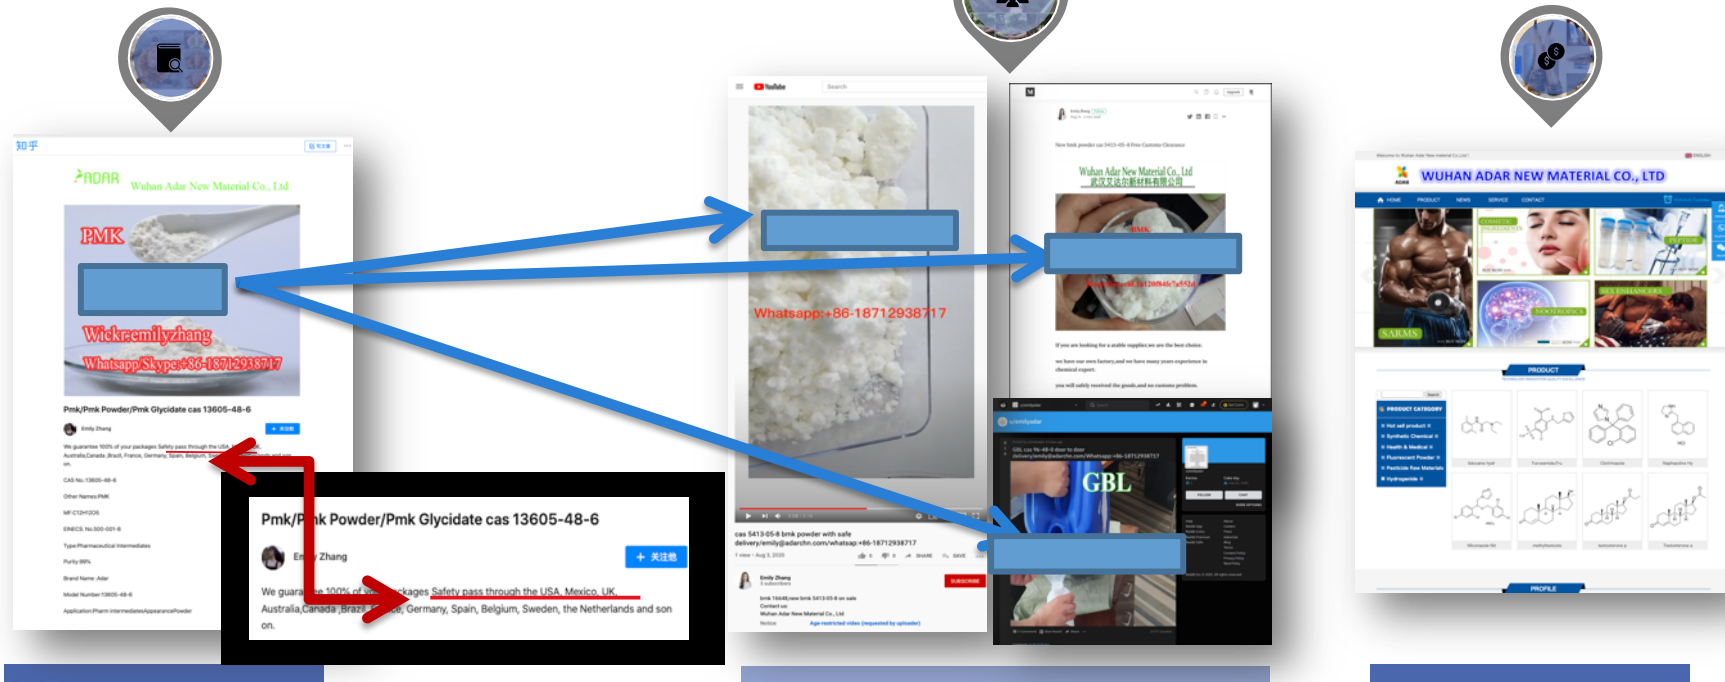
知乎

ADAR Wuhan Adar New Material Co., Ltd

PMK

Wickr:emilyzhang

Whatsapp/Skype:+86-18712938717

Pmk/Pmk Powder/Pmk Glycidate cas 13605-48-6

Emily Zhang

+ 关注他

We guarantee 100% of your packages Safety pass through the USA, Mexico, UK, Australia,Canada ,Brazil, France, Germany, Spain, Belgium, Sweden, the Netherlands and so on.

CAS No.:13605-48-6

Other Names:PMK

MF:C12H12O5

EINECS No.:500-031-6

Type:Pharmaceutical Intermediates

Purity:99%

Brand Name :Adar

Model Number:13605-48-6

Application:Pharm intermediatesAppearance:Powder

Pmk/P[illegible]k Powder/Pmk Glycidate cas 13605-48-6

Em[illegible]y Zhang

+ 关注他

We guara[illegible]e 100% of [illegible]ckages Safety pass through the USA, Mexico, UK, Australia,Canada ,Braz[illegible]e, Germany, Spain, Belgium, Sweden, the Netherlands and so on.

YouTube

Search

Whatsapp:+86-18712938717

cas 5413-05-8 bmk powder with safe delivery,emily@adarchm.com/whatsapp:+86-18712938717

Emily Zhang

SUBSCRIBE

Wuhan Adar New Material Co., Ltd
武汉艾达尔新材料有限公司

PMK

If you are looking for a stable supplier,we are the best choice.

we have our own factory,and we have many years experience in chemical export.

you will safely received the goods,and no customs problem.

GBL

WUHAN ADAR NEW MATERIAL CO., LTD

HOME PRODUCT NEWS SERVICE CONTACT

SARMS

PEPTIDE

SEX ENHANCERS

NOOTROPICS

PRODUCT

PRODUCT CATEGORY

PROFILE